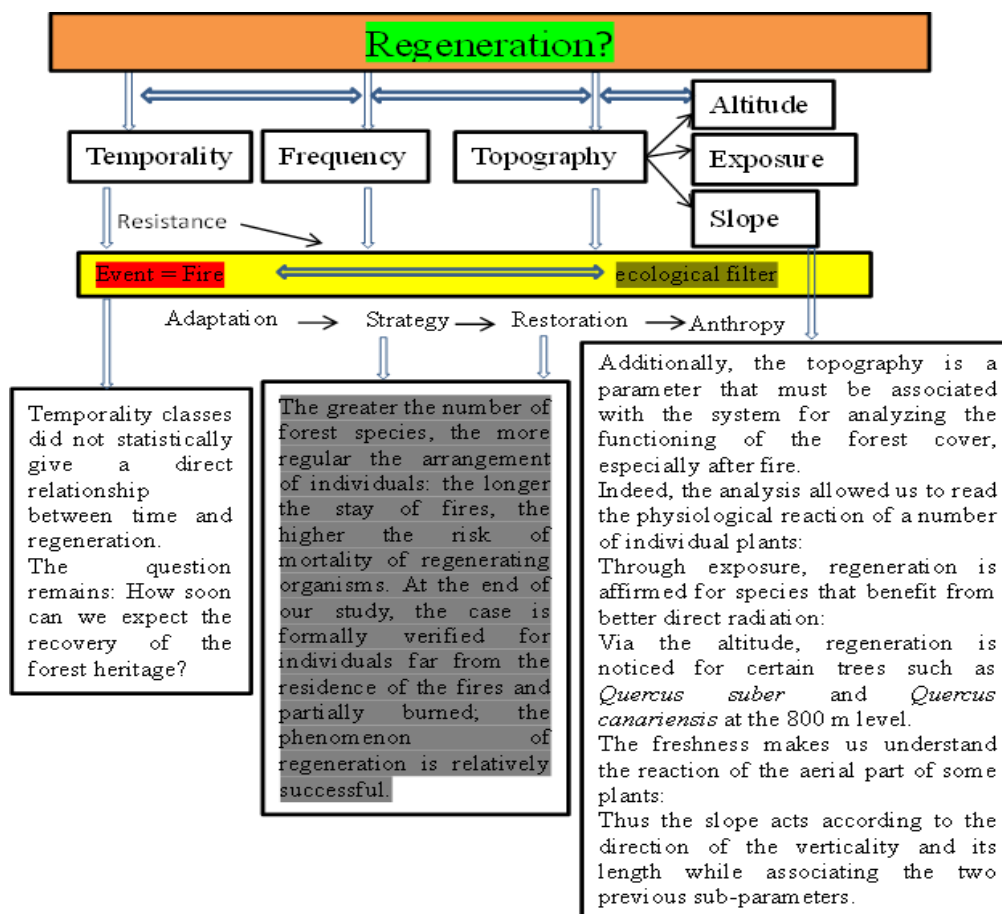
Regeneration?

Altitude

Temporality

Frequency

Topography

Exposure

Resistance

Slope

Event = Fire

ecological filter

Adaptation → Strategy → Restoration → Anthropy

Temporality classes did not statistically give a direct relationship between time and regeneration.
The question remains: How soon can we expect the recovery of the forest heritage?

The greater the number of forest species, the more regular the arrangement of individuals: the longer the stay of fires, the higher the risk of mortality of regenerating organisms. At the end of our study, the case is formally verified for individuals far from the residence of the fires and partially burned; the phenomenon of regeneration is relatively successful.

Additionally, the topography is a parameter that must be associated with the system for analyzing the functioning of the forest cover, especially after fire.
Indeed, the analysis allowed us to read the physiological reaction of a number of individual plants:
Through exposure, regeneration is affirmed for species that benefit from better direct radiation:
Via the altitude, regeneration is noticed for certain trees such as *Quercus suber* and *Quercus canariensis* at the 800 m level.
The freshness makes us understand the reaction of the aerial part of some plants:
Thus the slope acts according to the direction of the verticality and its length while associating the two previous sub-parameters.